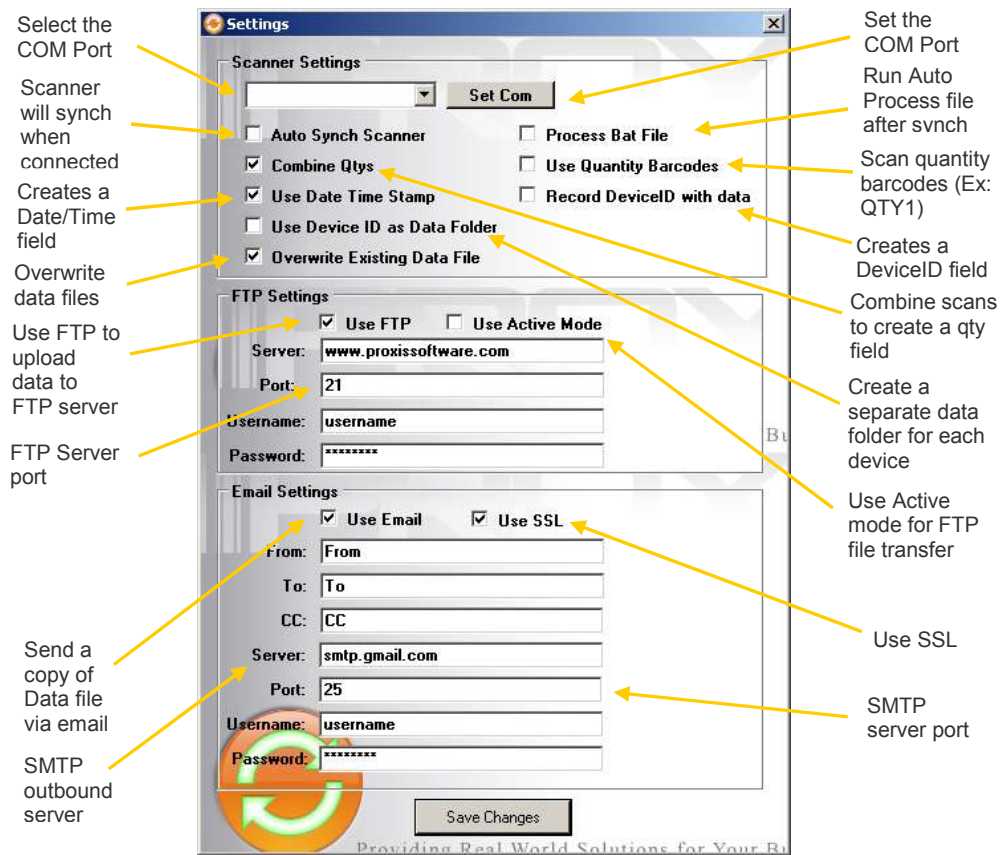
Select the COM Port

Scanner will synch when connected

Creates a Date/Time field

Overwrite data files

Use FTP to upload data to FTP server

FTP Server port

Send a copy of Data file via email

SMTP outbound server

Settings

Scanner Settings

Set Com

Auto Synch Scanner

Combine Qtys

Use Date Time Stamp

Use Device ID as Data Folder

Overwrite Existing Data File

Process Bat File

Use Quantity Barcodes

Record DeviceID with data

FTP Settings

Use FTP

Use Active Mode

Server: www.proxissoftware.com

Port: 21

Username: username

Password: ********

Email Settings

Use Email

Use SSL

From: From

To: To

CC: CC

Server: smtp.gmail.com

Port: 25

Username: username

Password: ********

Save Changes

Bu

Providing Real World Solutions for Your Bu

Set the COM Port

Run Auto Process file after svnch

Scan quantity barcodes (Ex: QTY1)

Creates a DeviceID field

Combine scans to create a qty field

Create a separate data folder for each device

Use Active mode for FTP file transfer

Use SSL

SMTP server port